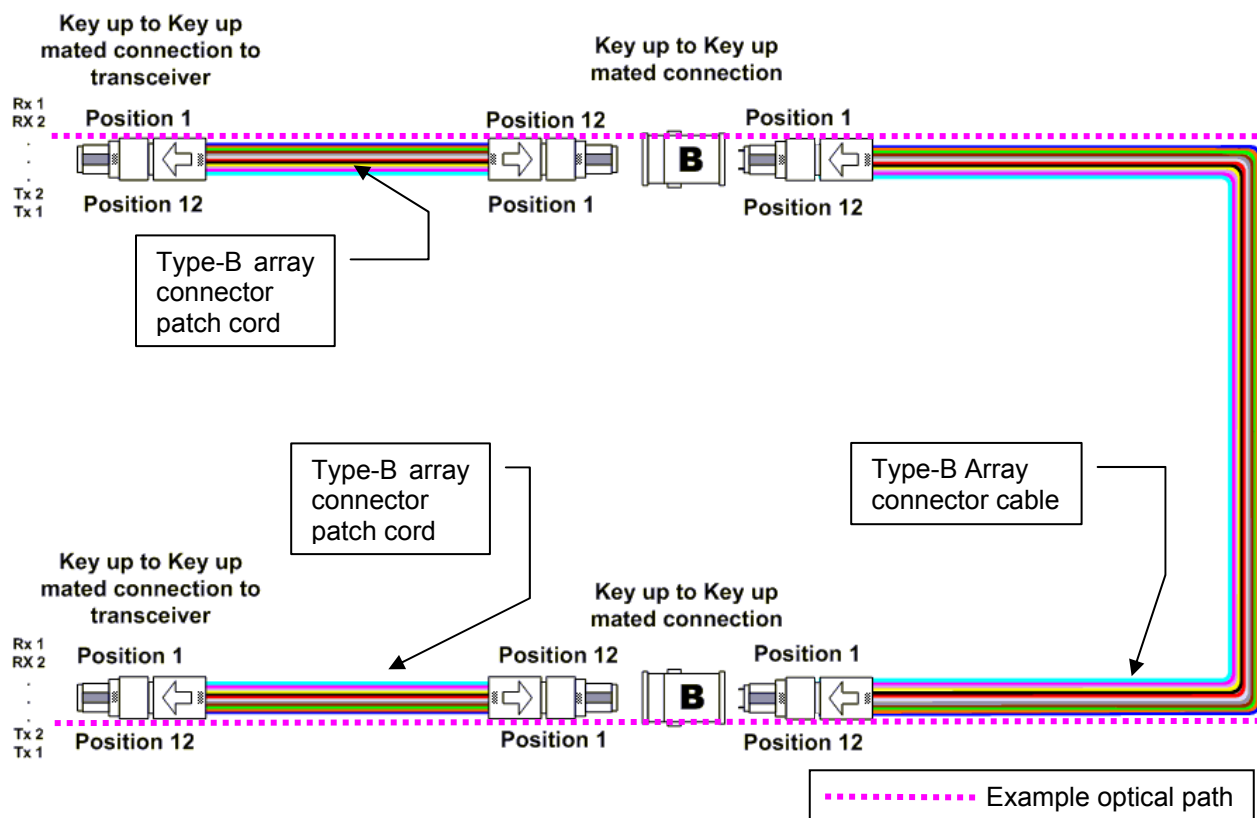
Key up to Key up mated connection to transceiver

Key up to Key up mated connection

Rx 1
RX 2
.
.
.
Tx 2
Tx 1

Position 1

Position 12

Position 12

Position 1

B

Position 1

Position 12

Type-B array connector patch cord

Type-B array connector patch cord

Type-B Array connector cable

Key up to Key up mated connection to transceiver

Key up to Key up mated connection

Rx 1
RX 2
.
.
.
Tx 2
Tx 1

Position 1

Position 12

Position 12

Position 1

B

Position 1

Position 12

Example optical path